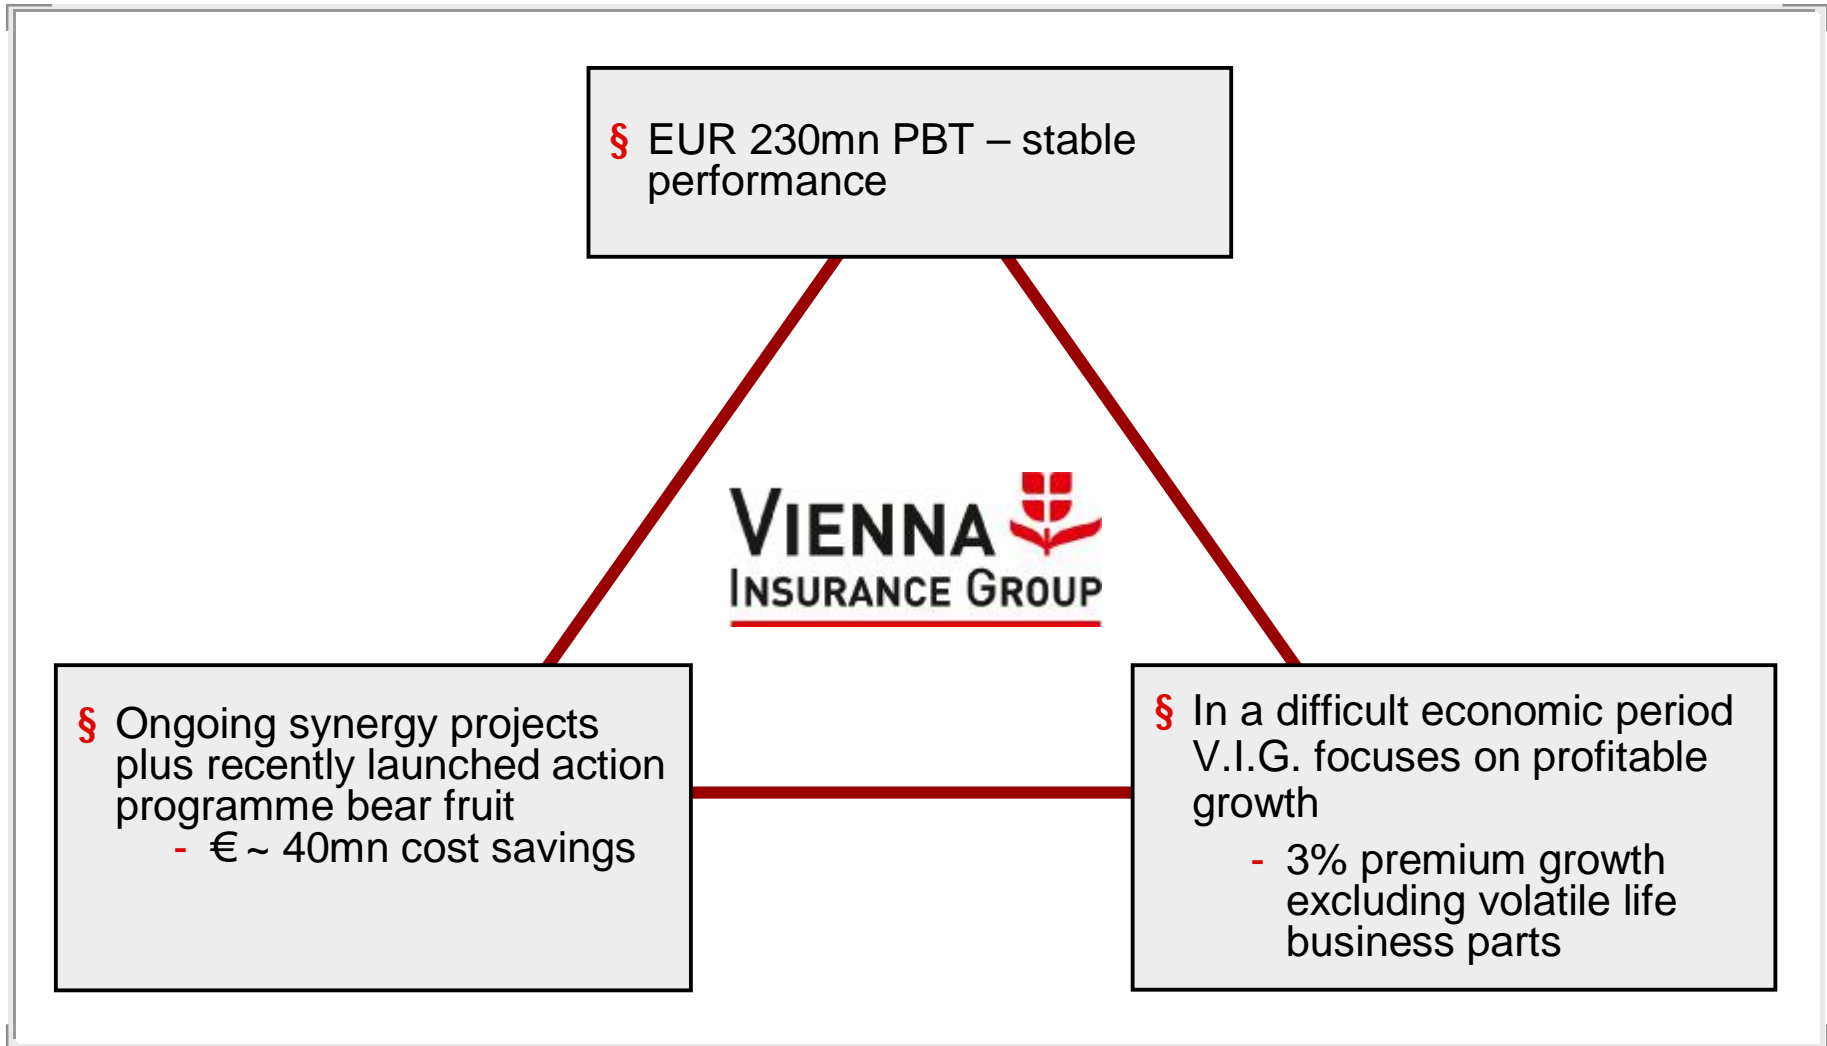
§ EUR 230mn PBT – stable performance

VIENNA
INSURANCE GROUP

§ Ongoing synergy projects plus recently launched action programme bear fruit
- € ~ 40mn cost savings

§ In a difficult economic period V.I.G. focuses on profitable growth
- 3% premium growth excluding volatile life business parts